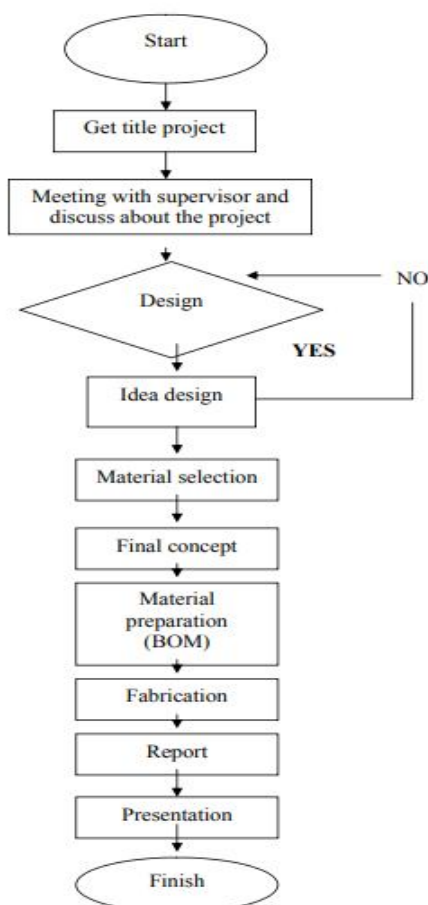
Start

Get title project

Meeting with supervisor and discuss about the project

Design

NO

YES

Idea design

Material selection

Final concept

Material preparation (BOM)

Fabrication

Report

Presentation

Finish